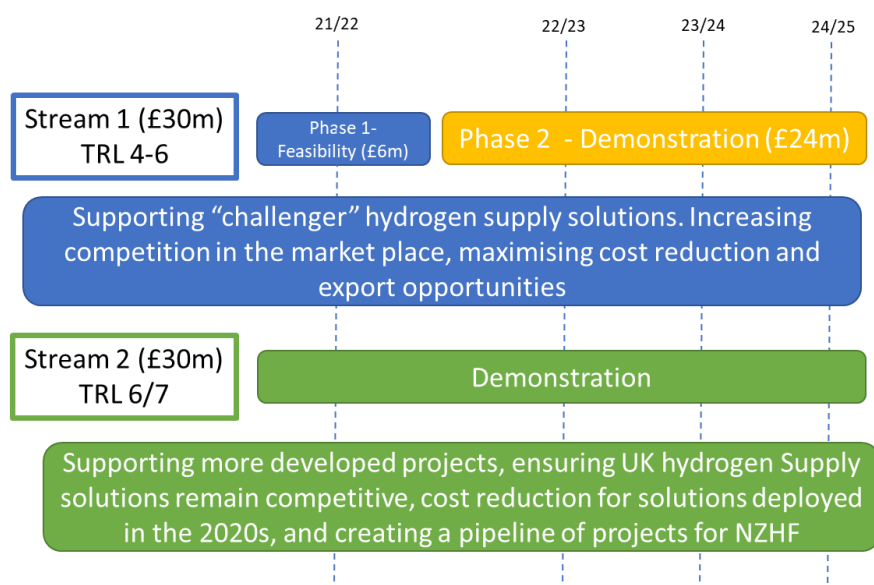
21/22

22/23

23/24

24/25

Stream 1 (£30m)
TRL 4-6

Phase 1- Feasibility (£6m)

Phase 2 - Demonstration (£24m)

Supporting “challenger” hydrogen supply solutions. Increasing competition in the market place, maximising cost reduction and export opportunities

Stream 2 (£30m)
TRL 6/7

Demonstration

Supporting more developed projects, ensuring UK hydrogen Supply solutions remain competitive, cost reduction for solutions deployed in the 2020s, and creating a pipeline of projects for NZHF